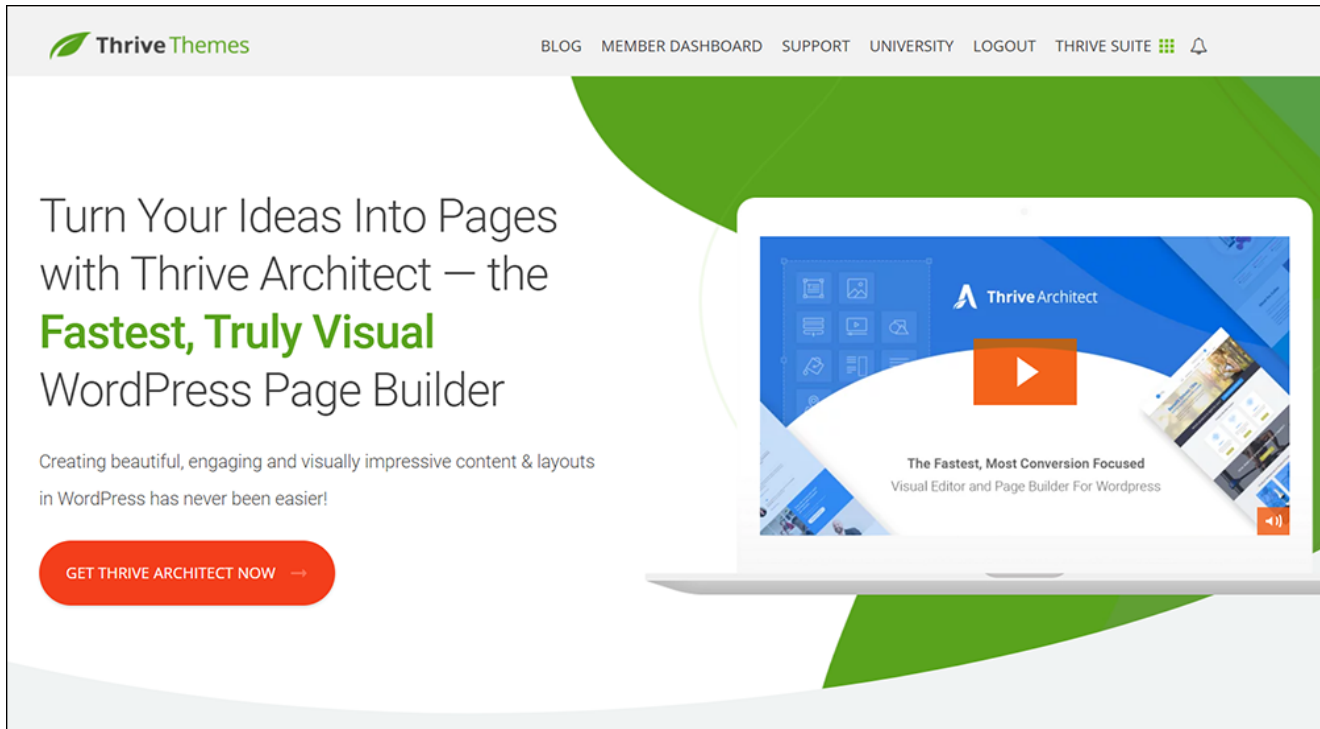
Thrive Themes

BLOG MEMBER DASHBOARD SUPPORT UNIVERSITY LOGOUT THRIVE SUITE

Turn Your Ideas Into Pages with Thrive Architect — the Fastest, Truly Visual WordPress Page Builder

Creating beautiful, engaging and visually impressive content & layouts in WordPress has never been easier!

GET THRIVE ARCHITECT NOW →

Thrive Architect

The Fastest, Most Conversion Focused
Visual Editor and Page Builder For Wordpress